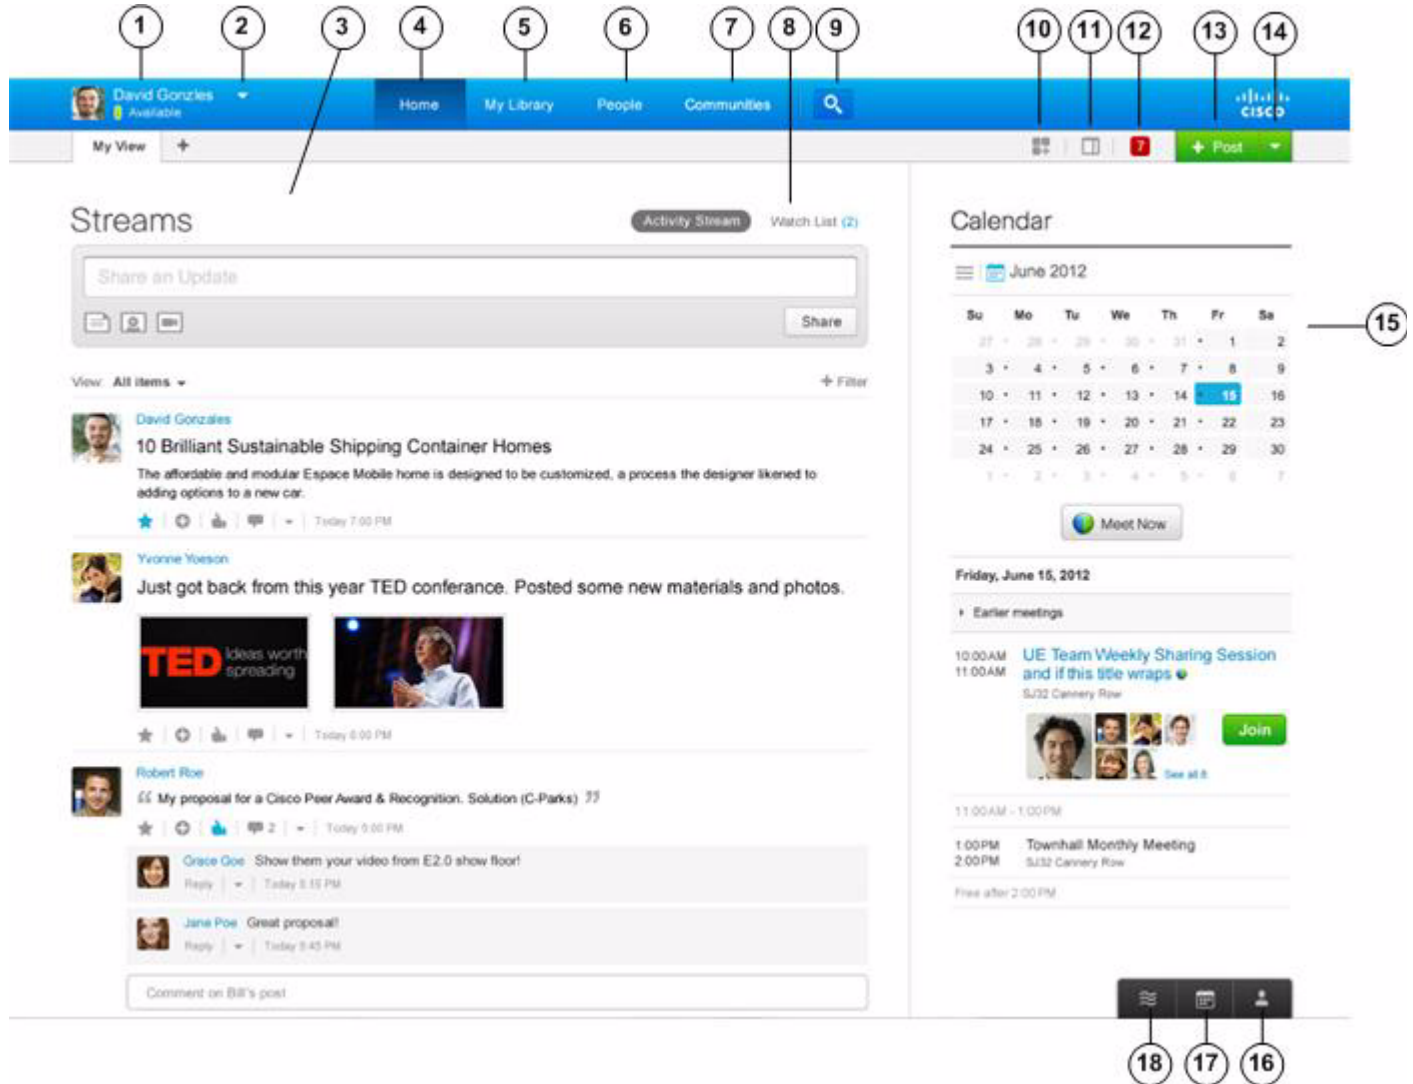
1 2 3 4 5 6 7 8 9 10 11 12 13 14

David Gonzles
Available

Home My Library People Communities

cisco

My View +

7 + Post

Streams

Activity Stream Watch List (2)

Share an Update

Share

View: All items ▾ + Filter

David Gonzales
10 Brilliant Sustainable Shipping Container Homes
The affordable and modular Espace Mobile home is designed to be customized, a process the designer likened to adding options to a new car.
Today 7:00 PM

Yvonne Yoeson
Just got back from this year TED conferance. Posted some new materials and photos.
TED Ideas worth spreading
Today 6:00 PM

Robert Roe
" My proposal for a Cisco Peer Award & Recognition. Solution (C-Parks) "
2 Today 5:00 PM

Grace Goe Show them your video from E2.0 show floor!
Reply Today 5:15 PM

Jane Poe Great proposal!
Reply Today 5:45 PM

Comment on Bill's post

Calendar

June 2012

| Su | Mo | Tu | We | Th | Fr | Sa |
|---|---|---|---|---|---|---|
| 27 | 28 | 29 | 30 | 31 | 1 | 2 |
| 3 | 4 | 5 | 6 | 7 | 8 | 9 |
| 10 | 11 | 12 | 13 | 14 | 15 | 16 |
| 17 | 18 | 19 | 20 | 21 | 22 | 23 |
| 24 | 25 | 26 | 27 | 28 | 29 | 30 |
| 1 | 2 | 3 | 4 | 5 | 6 | 7 |

15

Meet Now

Friday, June 15, 2012

Earlier meetings

10:00AM 11:00AM UE Team Weekly Sharing Session and if this title wraps
SJ32 Cannery Row
Join
See all 8

11:00AM - 1:00PM

1:00PM 2:00PM Townhall Monthly Meeting
SJ32 Cannery Row

Free after 2:00PM

18 17 16